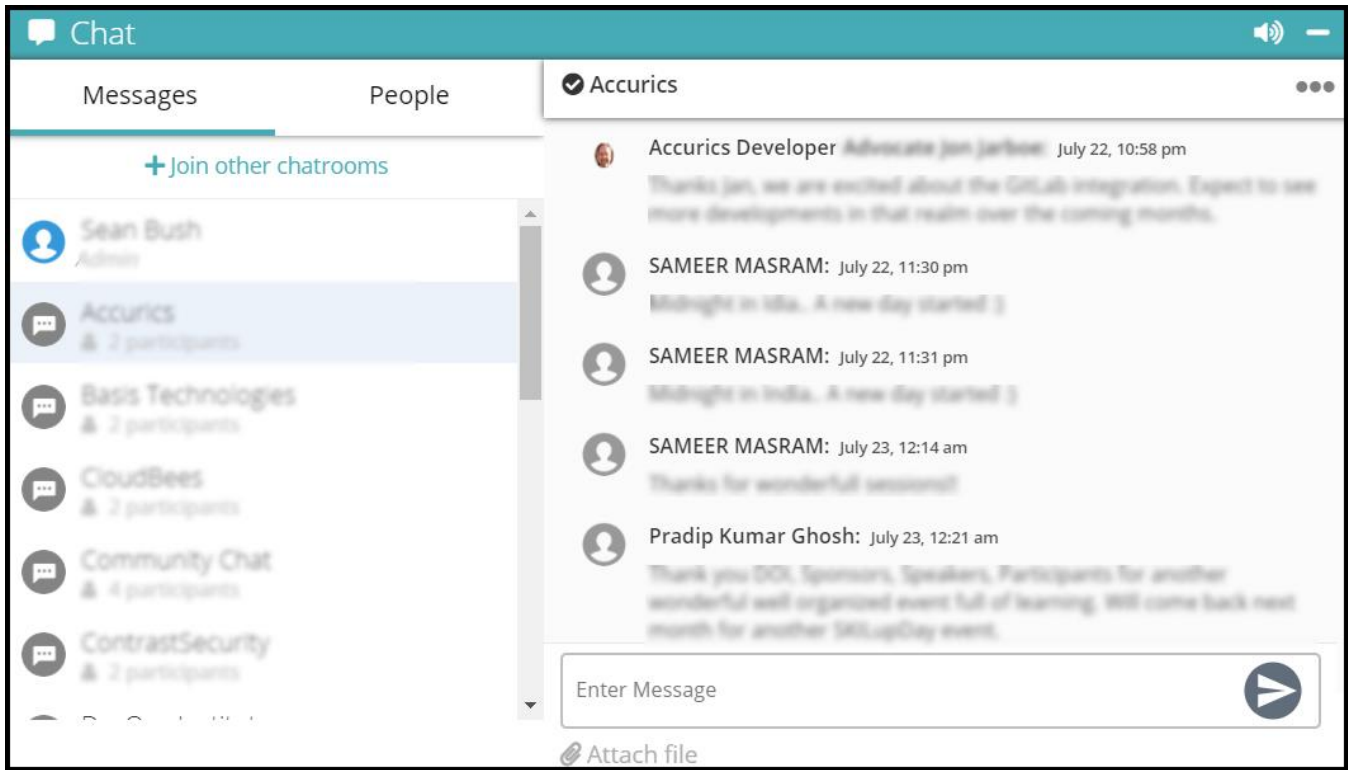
Chat

Messages

People

+ Join other chatrooms

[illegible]

Accurics

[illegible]

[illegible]

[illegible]

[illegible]

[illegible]

Accurics

Accurics Developer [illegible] July 22, 10:58 pm

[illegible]

SAMEER MASRAM: July 22, 11:30 pm

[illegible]

SAMEER MASRAM: July 22, 11:31 pm

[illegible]

SAMEER MASRAM: July 23, 12:14 am

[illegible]

Pradip Kumar Ghosh: July 23, 12:21 am

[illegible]

Enter Message

Attach file